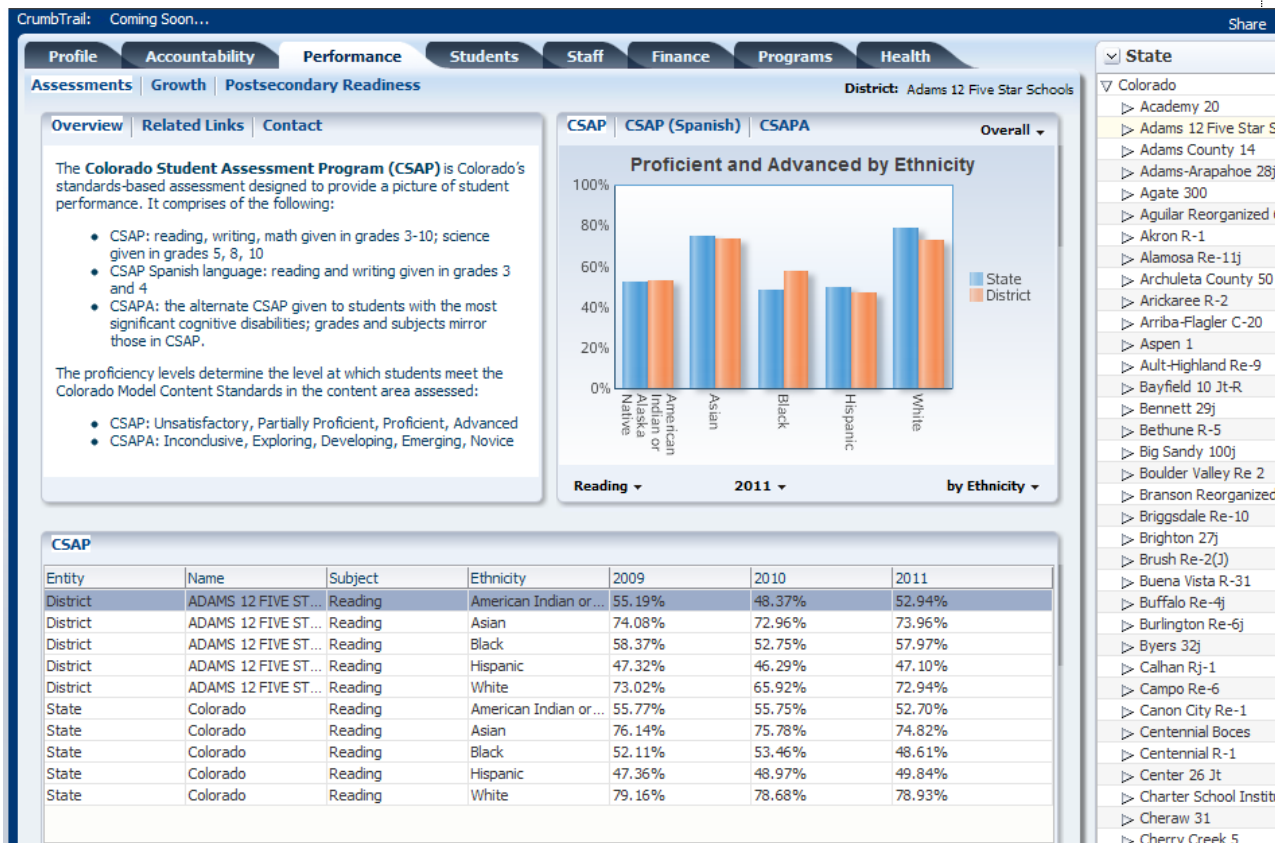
CrumbTrail: Coming Soon...

Share

Profile | Accountability | Performance | Students | Staff | Finance | Programs | Health

Assessments | Growth | Postsecondary Readiness

District: Adams 12 Five Star Schools

Overview | Related Links | Contact

The **Colorado Student Assessment Program (CSAP)** is Colorado's standards-based assessment designed to provide a picture of student performance. It comprises of the following:

- CSAP: reading, writing, math given in grades 3-10; science given in grades 5, 8, 10
- CSAP Spanish language: reading and writing given in grades 3 and 4
- CSAPA: the alternate CSAP given to students with the most significant cognitive disabilities; grades and subjects mirror those in CSAP.

The proficiency levels determine the level at which students meet the Colorado Model Content Standards in the content area assessed:

- CSAP: Unsatisfactory, Partially Proficient, Proficient, Advanced
- CSAPA: Inconclusive, Exploring, Developing, Emerging, Novice

CSAP | CSAP (Spanish) | CSAPA

Overall

Proficient and Advanced by Ethnicity

100%
80%
60%
40%
20%
0%

American Indian or Alaska Native
Asian
Black
Hispanic
White

State
District

Reading 2011 by Ethnicity

CSAP

| Entity | Name | Subject | Ethnicity | 2009 | 2010 | 2011 |
|---|---|---|---|---|---|---|
| District | ADAMS 12 FIVE ST... | Reading | American Indian or... | 55.19% | 48.37% | 52.94% |
| District | ADAMS 12 FIVE ST... | Reading | Asian | 74.08% | 72.96% | 73.96% |
| District | ADAMS 12 FIVE ST... | Reading | Black | 58.37% | 52.75% | 57.97% |
| District | ADAMS 12 FIVE ST... | Reading | Hispanic | 47.32% | 46.29% | 47.10% |
| District | ADAMS 12 FIVE ST... | Reading | White | 73.02% | 65.92% | 72.94% |
| State | Colorado | Reading | American Indian or... | 55.77% | 55.75% | 52.70% |
| State | Colorado | Reading | Asian | 76.14% | 75.78% | 74.82% |
| State | Colorado | Reading | Black | 52.11% | 53.46% | 48.61% |
| State | Colorado | Reading | Hispanic | 47.36% | 48.97% | 49.84% |
| State | Colorado | Reading | White | 79.16% | 78.68% | 78.93% |

State

Colorado
Academy 20
Adams 12 Five Star S
Adams County 14
Adams-Arapahoe 28j
Agate 300
Aguilar Reorganized
Akron R-1
Alamosa Re-11j
Archuleta County 50
Arickaree R-2
Arriba-Flagler C-20
Aspen 1
Ault-Highland Re-9
Bayfield 10 Jt-R
Bennett 29j
Bethune R-5
Big Sandy 100j
Boulder Valley Re 2
Branson Reorganized
Briggsdale Re-10
Brighton 27j
Brush Re-2(J)
Buena Vista R-31
Buffalo Re-4j
Burlington Re-6j
Byers 32j
Calhan Rj-1
Campo Re-6
Canon City Re-1
Centennial Boces
Centennial R-1
Center 26 Jt
Charter School Institu
Cheraw 31
Cherry Creek 5